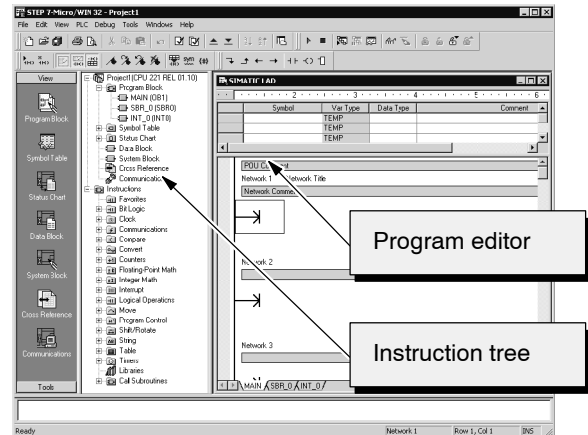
STEP 7-Micro/WIN 32 - Project1

File Edit View PLC Debug Tools Windows Help

View

Program Block

Symbol Table

Status Chart

Data Block

System Block

Cross Reference

Communications

Tools

Project1(CPU 221 REL 01.10)
Program Block
MAIN (OB1)
SBR_0 (SBR0)
INT_0 (INT0)
Symbol Table
Status Chart
Data Block
System Block
Cross Reference
Communicatio
Instructions
Favorites
Bit Logic
Clock
Communications
Compare
Convert
Counters
Floating-Point Math
Integer Math
Interrupt
Logical Operations
Move
Program Control
Shift/Rotate
String
Table
Timers
Libraries
Call Subroutines

SIMATIC LAD

| | Symbol | Var Type | Data Type | Comment |
|---|---|---|---|---|
| | | TEMP | | |
| | | TEMP | | |
| | | TEMP | | |
| | | TEMP | | |

POU Comment

Network 1 Network Title

Network Comme

Network 2

Network 3

MAIN SBR_0 INT_0

Program editor

Instruction tree

Ready

Network 1

Row 1, Col 1

INS